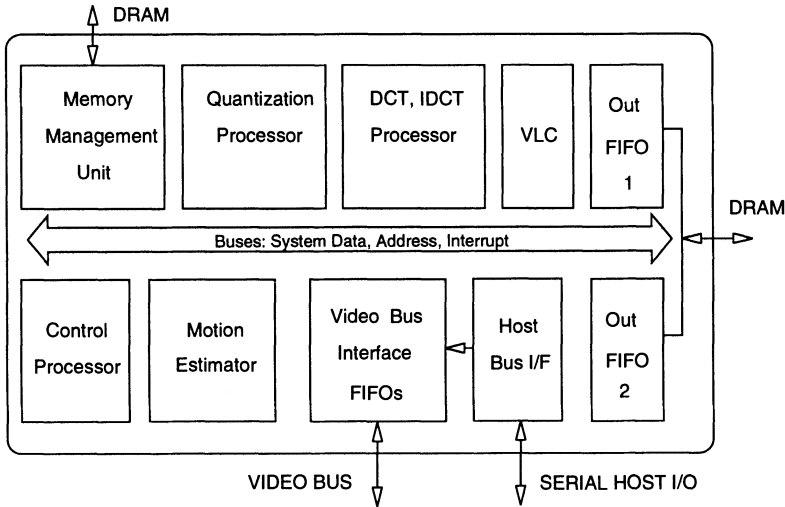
DRAM

Memory Management Unit

Quantization Processor

DCT, IDCT Processor

VLC

Out FIFO 1

DRAM

Buses: System Data, Address, Interrupt

Control Processor

Motion Estimator

Video Bus Interface FIFOs

Host Bus I/F

Out FIFO 2

VIDEO BUS

SERIAL HOST I/O